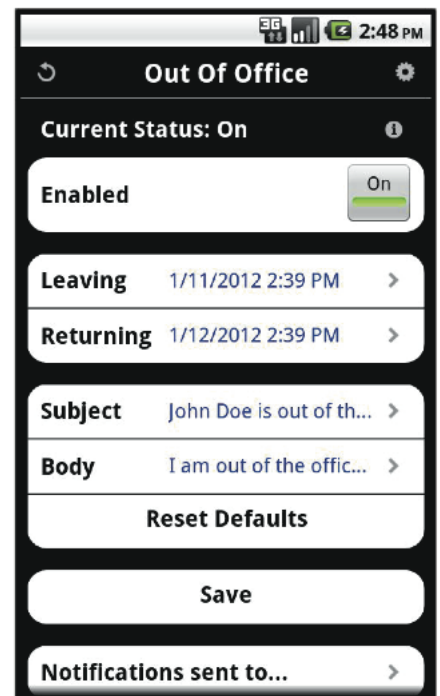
3G 2:48 PM

Out Of Office

Current Status: On

Enabled On

Leaving 1/11/2012 2:39 PM >

Returning 1/12/2012 2:39 PM >

Subject John Doe is out of th... >

Body I am out of the offic... >

Reset Defaults

Save

Notifications sent to... >